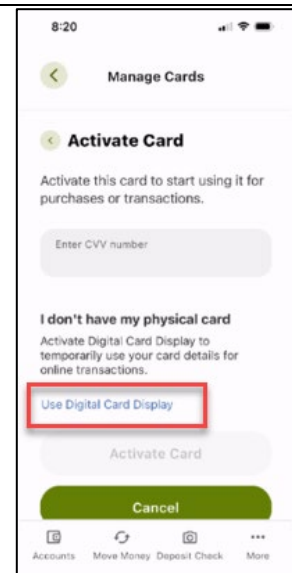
8:20

Manage Cards

Activate Card

Activate this card to start using it for purchases or transactions.

Enter CVV number

I don't have my physical card

Activate Digital Card Display to temporarily use your card details for online transactions.

Use Digital Card Display

Activate Card

Cancel

Accounts Move Money Deposit Check More